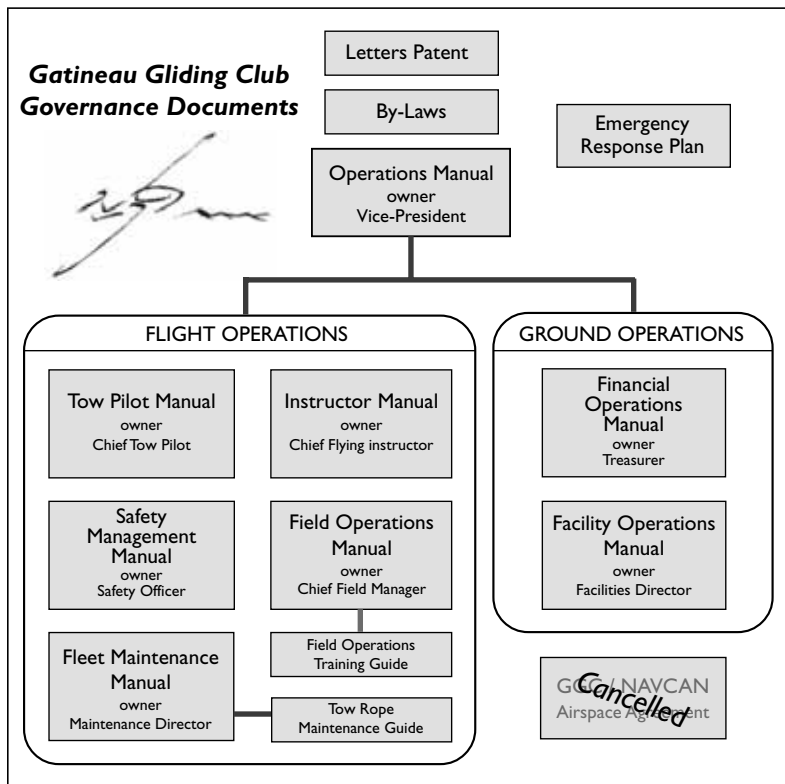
Gatineau Gliding Club
Governance Documents

Letters Patent

By-Laws

Emergency Response Plan

Operations Manual
owner
Vice-President

FLIGHT OPERATIONS

Tow Pilot Manual
owner
Chief Tow Pilot

Instructor Manual
owner
Chief Flying instructor

Safety Management Manual
owner
Safety Officer

Field Operations Manual
owner
Chief Field Manager

Field Operations Training Guide

Fleet Maintenance Manual
owner
Maintenance Director

Tow Rope Maintenance Guide

GROUND OPERATIONS

Financial Operations Manual
owner
Treasurer

Facility Operations Manual
owner
Facilities Director

GGC / NAVCAN
Airspace Agreement
Cancelled